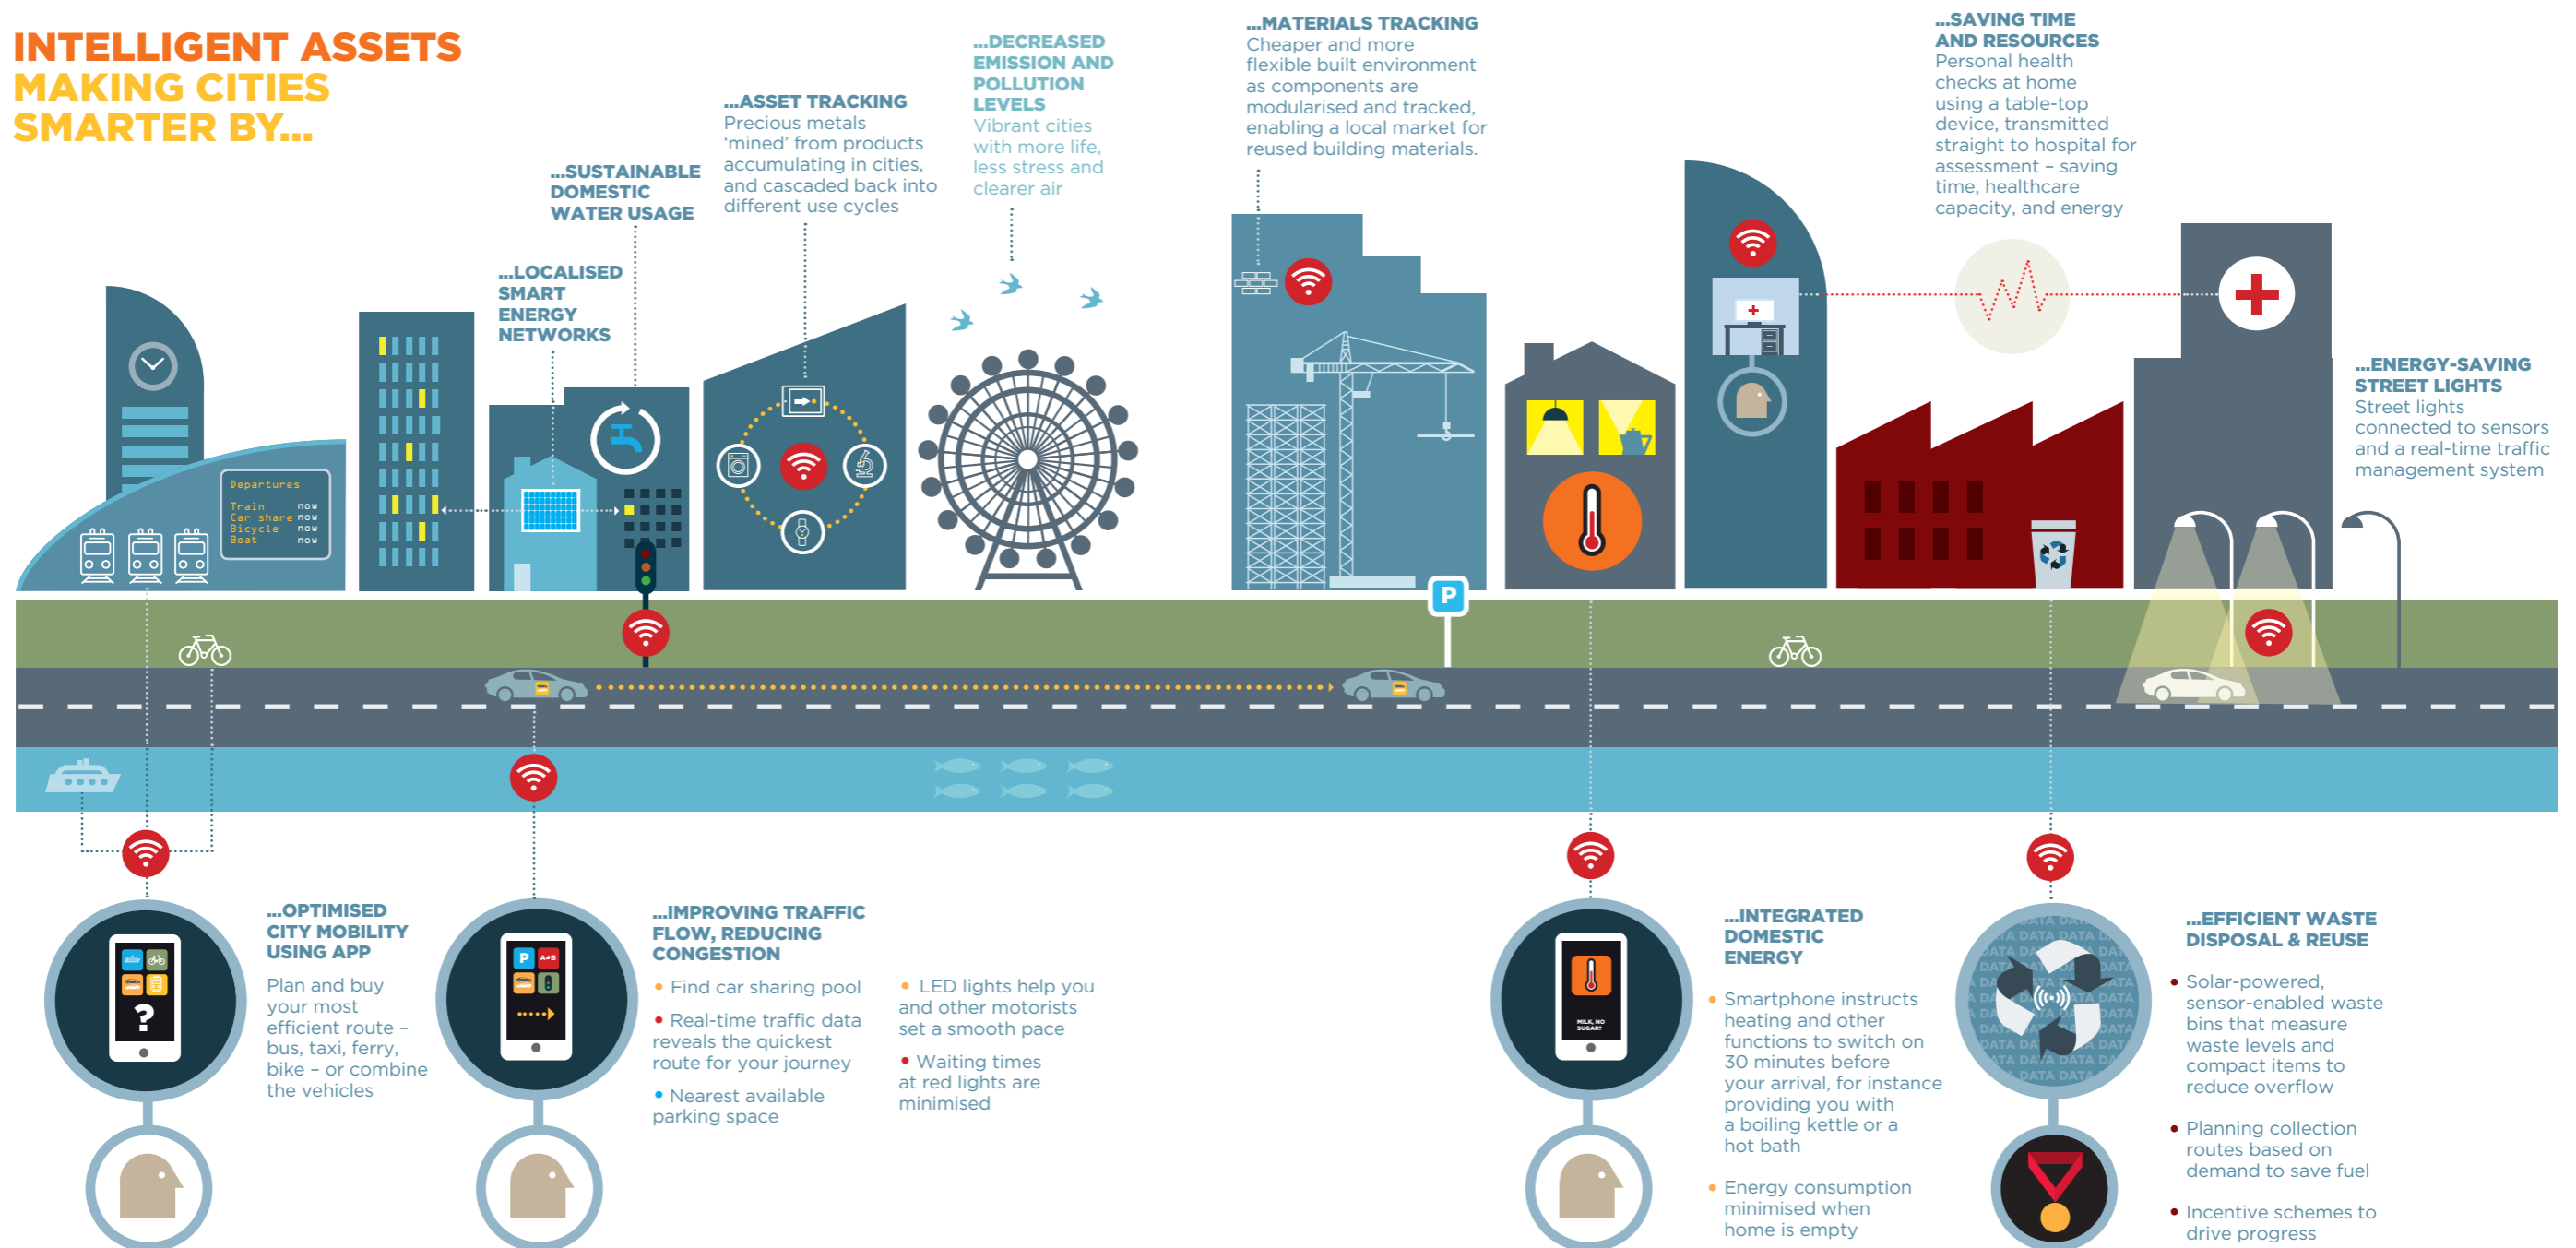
INTELLIGENT ASSETS MAKING CITIES SMARTER BY...

...SUSTAINABLE DOMESTIC WATER USAGE

...LOCALISED SMART ENERGY NETWORKS

...ASSET TRACKING
Precious metals 'mined' from products accumulating in cities, and cascaded back into different use cycles

...DECREASED EMISSION AND POLLUTION LEVELS
Vibrant cities with more life, less stress and clearer air

...MATERIALS TRACKING
Cheaper and more flexible built environment as components are modularised and tracked, enabling a local market for reused building materials.

...SAVING TIME AND RESOURCES
Personal health checks at home using a table-top device, transmitted straight to hospital for assessment – saving time, healthcare capacity, and energy

...ENERGY-SAVING STREET LIGHTS
Street lights connected to sensors and a real-time traffic management system

Departures
Train now
Car share now
Bicycle now
Boat now

P

...OPTIMISED CITY MOBILITY USING APP
Plan and buy your most efficient route – bus, taxi, ferry, bike – or combine the vehicles

...IMPROVING TRAFFIC FLOW, REDUCING CONGESTION
• Find car sharing pool
• Real-time traffic data reveals the quickest route for your journey
• Nearest available parking space
• LED lights help you and other motorists set a smooth pace
• Waiting times at red lights are minimised

...INTEGRATED DOMESTIC ENERGY
• Smartphone instructs heating and other functions to switch on 30 minutes before your arrival, for instance providing you with a boiling kettle or a hot bath
• Energy consumption minimised when home is empty

MILK, NO SUGAR?

DATA DATA DATA

...EFFICIENT WASTE DISPOSAL & REUSE
• Solar-powered, sensor-enabled waste bins that measure waste levels and compact items to reduce overflow
• Planning collection routes based on demand to save fuel
• Incentive schemes to drive progress